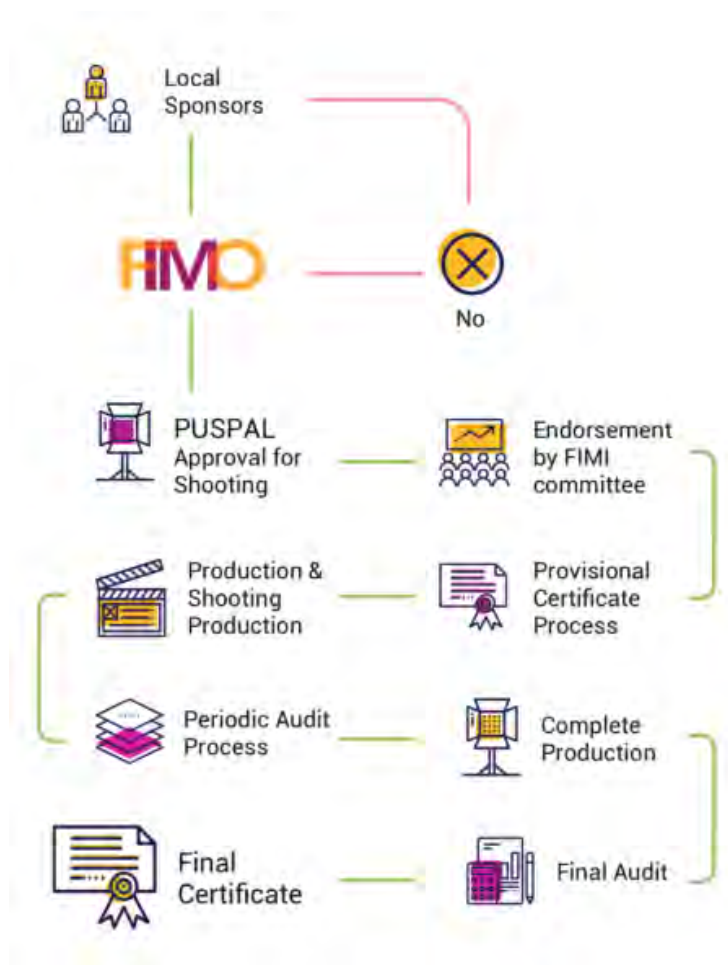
Local Sponsors

FIMO

No

PUSPAL Approval for Shooting

Endorsement by FIMI committee

Production & Shooting Production

Provisional Certificate Process

Periodic Audit Process

Complete Production

Final Certificate

Final Audit